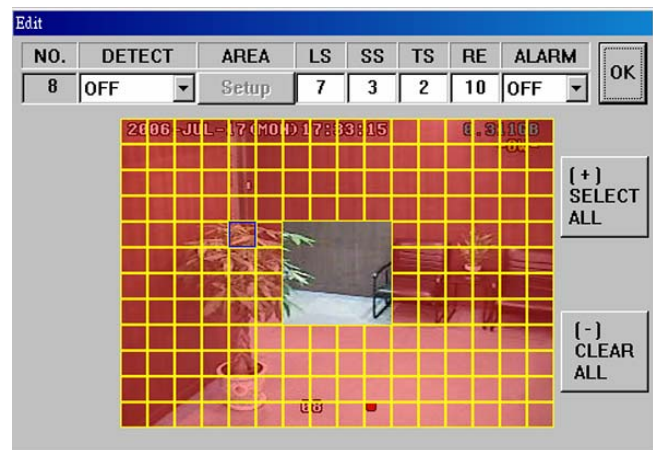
Edit

| NO. | DETECT | AREA | LS | SS | TS | RE | ALARM |
|---|---|---|---|---|---|---|---|
| 8 | OFF | Setup | 7 | 3 | 2 | 10 | OFF |

OK

2006-JUL-17(MON)17:33:15

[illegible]

(+) SELECT ALL

(-) CLEAR ALL

08